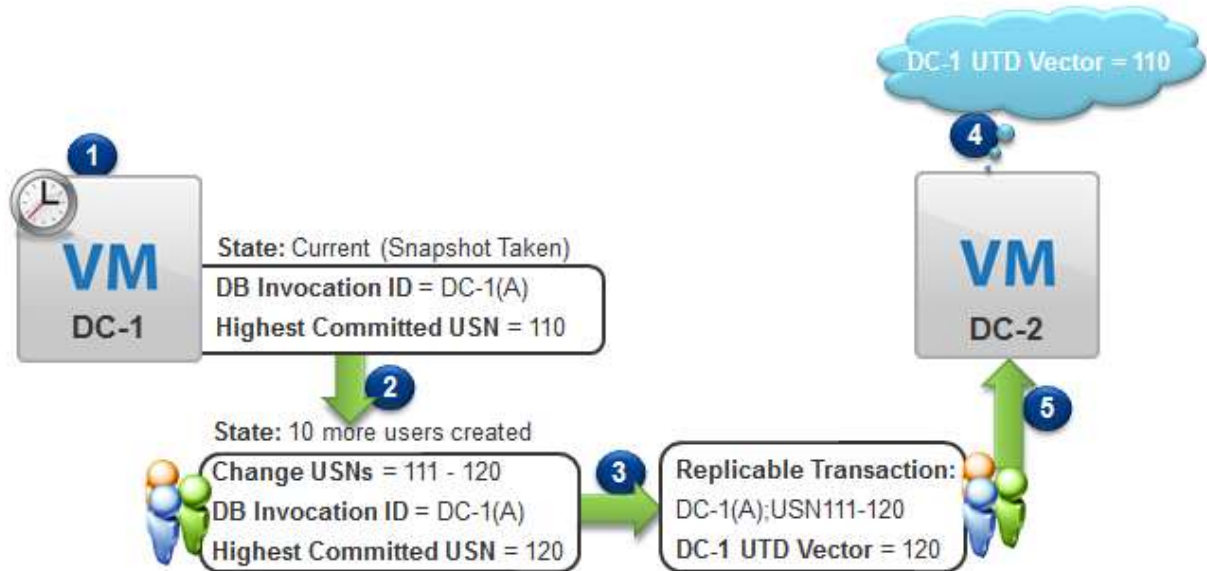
DC-1 UTD Vector = 110

1

VM
DC-1

State: Current (Snapshot Taken)

DB Invocation ID = DC-1(A)
Highest Committed USN = 110

2

State: 10 more users created

Change USNs = 111 - 120
DB Invocation ID = DC-1(A)
Highest Committed USN = 120

3

Replicable Transaction:
DC-1(A);USN111-120
DC-1 UTD Vector = 120

4

VM
DC-2

5